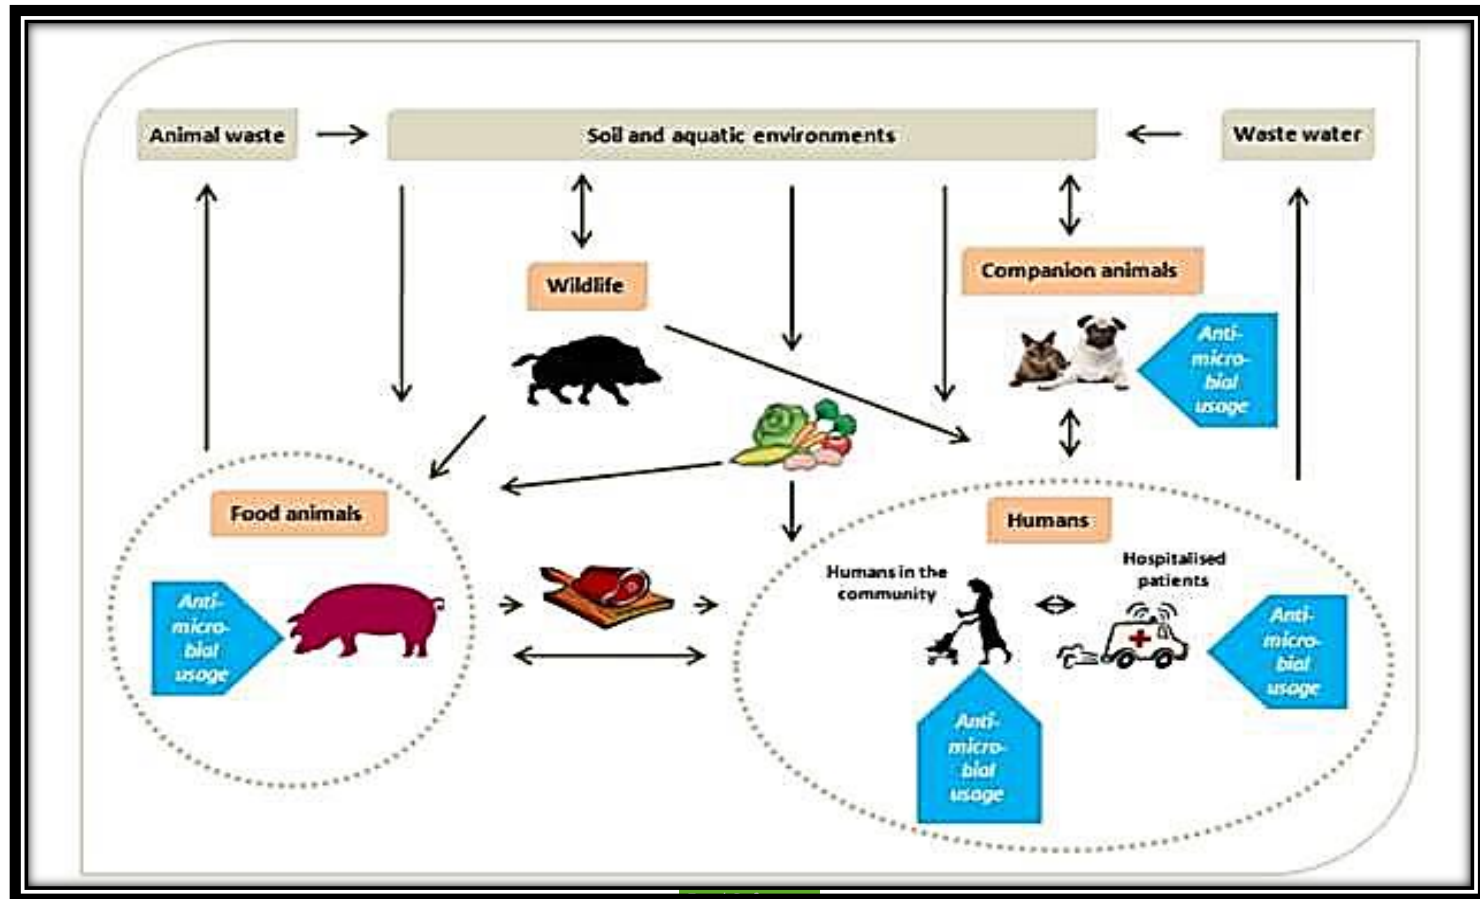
Animal waste

Soil and aquatic environments

Waste water

Wildlife

Companion animals

Anti-microbial usage

Food animals

Anti-microbial usage

Humans

Humans in the community

Hospitalised patients

Anti-microbial usage

Anti-microbial usage